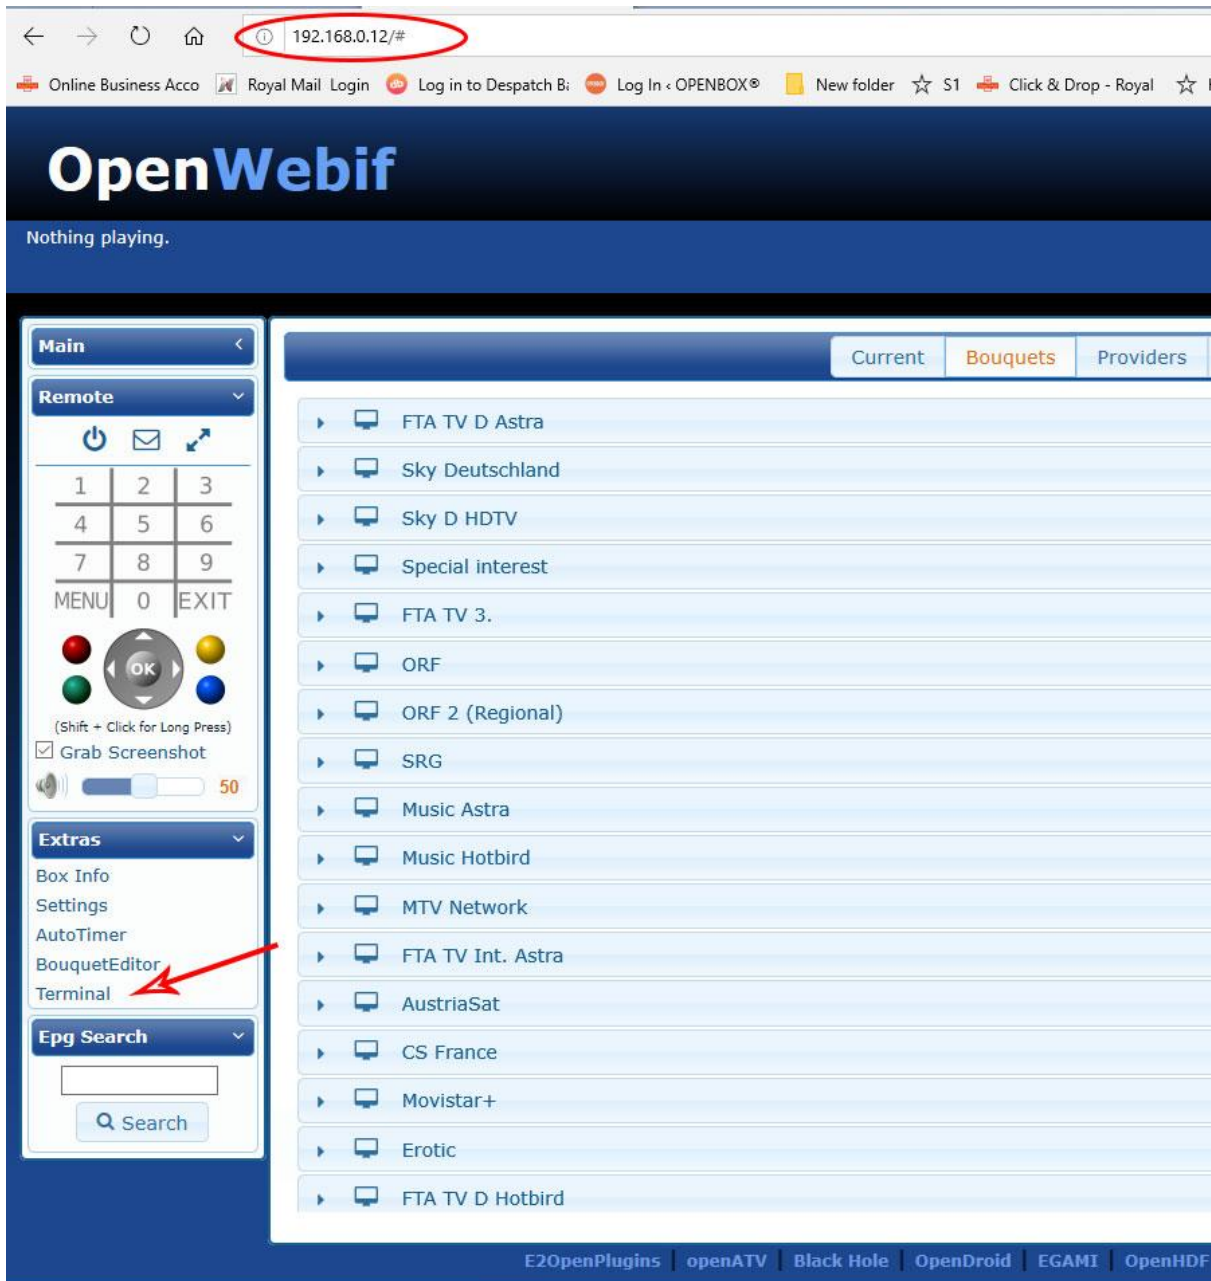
192.168.0.12/#

Online Business Acco | Royal Mail Login | Log in to Despatch B: | Log In ‹ OPENBOX® | New folder | S1 | Click & Drop - Royal

OpenWebif

Nothing playing.

Main

Remote

| 1 | 2 | 3 |
|---|---|---|
| 4 | 5 | 6 |
| 7 | 8 | 9 |
| MENU | 0 | EXIT |

OK

(Shift + Click for Long Press)

Grab Screenshot

50

Extras

Box Info
Settings
AutoTimer
BouquetEditor
Terminal

Epg Search

Search

Current | Bouquets | Providers

FTA TV D Astra
Sky Deutschland
Sky D HDTV
Special interest
FTA TV 3.
ORF
ORF 2 (Regional)
SRG
Music Astra
Music Hotbird
MTV Network
FTA TV Int. Astra
AustriaSat
CS France
Movistar+
Erotic
FTA TV D Hotbird

E2OpenPlugins | openATV | Black Hole | OpenDroid | EGAMI | OpenHDF